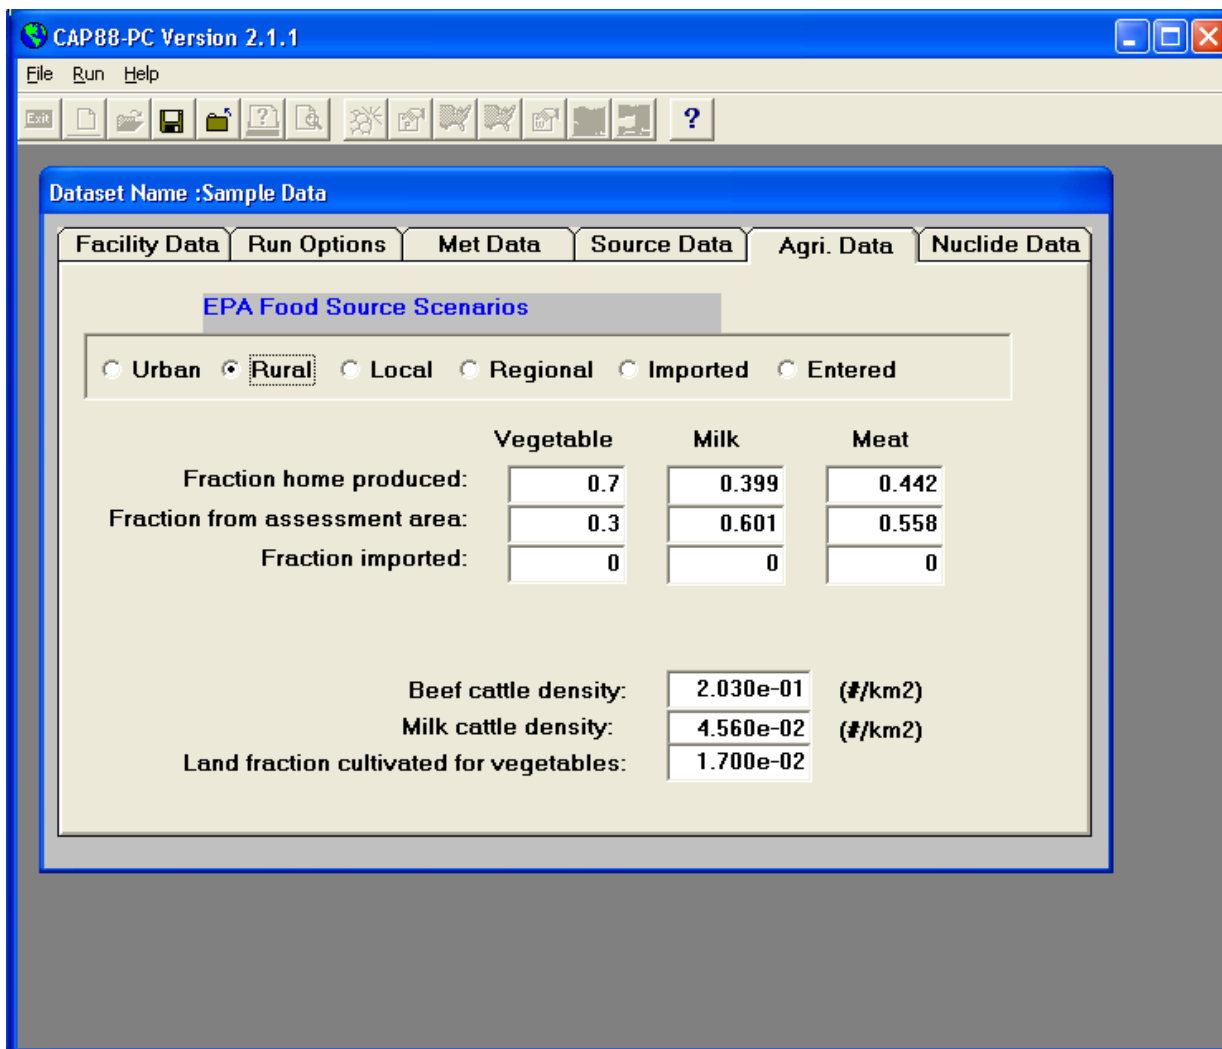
CAP88-PC Version 2.1.1

File Run Help

Exit

?

Dataset Name :Sample Data

Facility Data | Run Options | Met Data | Source Data | Agri. Data | Nuclide Data

EPA Food Source Scenarios

Urban  Rural  Local  Regional  Imported  Entered

| | Vegetable | Milk | Meat |
|---|---|---|---|
| Fraction home produced: | 0.7 | 0.399 | 0.442 |
| Fraction from assessment area: | 0.3 | 0.601 | 0.558 |
| Fraction imported: | 0 | 0 | 0 |

Beef cattle density: 2.030e-01 (#/km2)
Milk cattle density: 4.560e-02 (#/km2)
Land fraction cultivated for vegetables: 1.700e-02